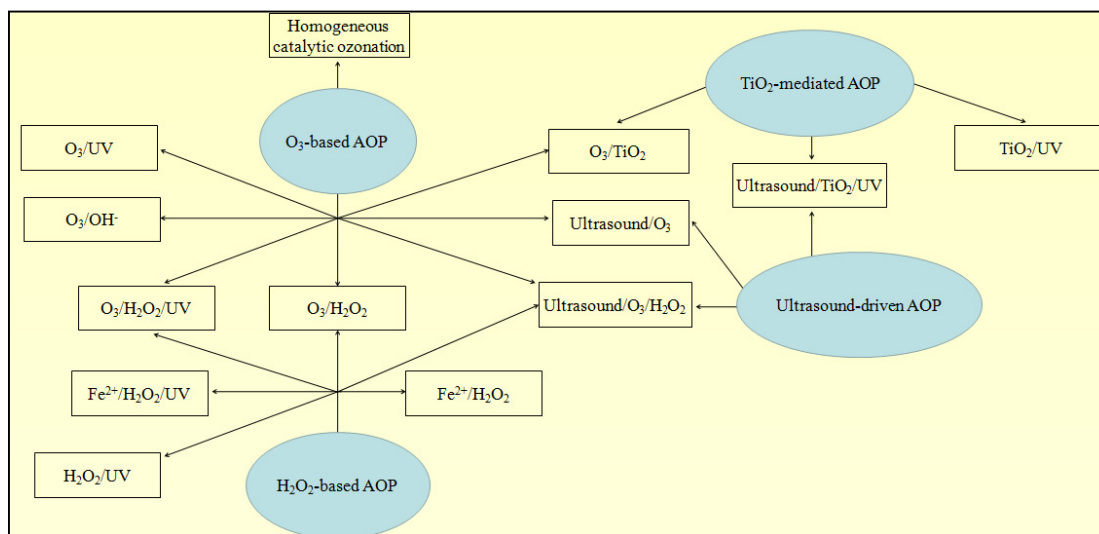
Homogeneous catalytic ozonation

$O_3$-based AOP

$TiO_2$-mediated AOP

$O_3$/UV

$O_3$/$TiO_2$

$TiO_2$/UV

Ultrasound/$TiO_2$/UV

$O_3$/$OH^-$

Ultrasound/$O_3$

$O_3$/$H_2O_2$/UV

$O_3$/$H_2O_2$

Ultrasound/$O_3$/$H_2O_2$

Ultrasound-driven AOP

$Fe^{2+}$/$H_2O_2$/UV

$Fe^{2+}$/$H_2O_2$

$H_2O_2$/UV

$H_2O_2$-based AOP